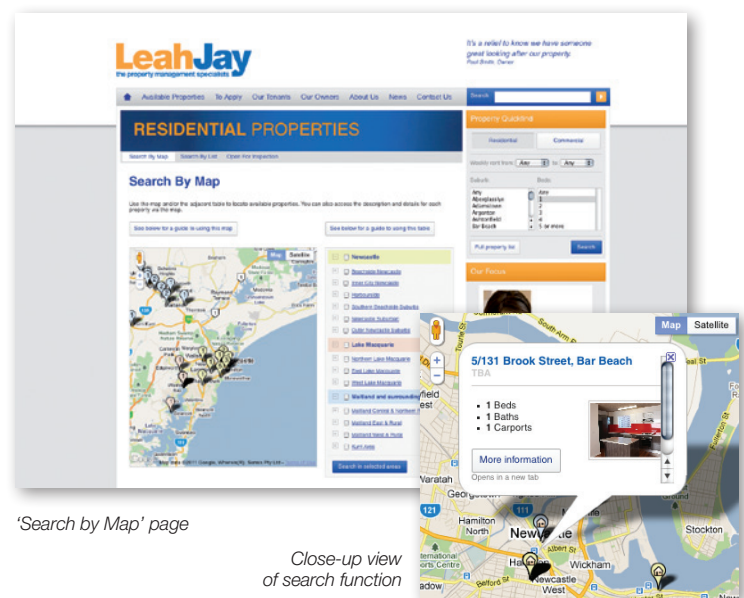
LeahJay
the property management specialists

It's a relief to know we have someone great looking after our property.
Paul Smith, Owner

Available Properties To Apply Our Tenants Our Owners About Us News Contact Us

Search

RESIDENTIAL PROPERTIES

Search By Map Search By List Open For Inspection

Search By Map

Use the map and/or the adjacent table to locate available properties. You can also access the description and details for each property via the map.

See below for a guide to using this map

See below for a guide to using this table

Map Satellite

Newcastle
Beachside Newcastle
Inner City Newcastle
Harbourside
Southern Beachside Suburbs
Newcastle Suburban
Outer Newcastle Suburbs
Lake Macquarie
Northern Lake Macquarie
East Lake Macquarie
West Lake Macquarie
Maitland and surrounding
Maitland Central & Northern
Maitland East & Rural
Maitland West & Rural
Kurri Area

Search in selected areas

Property Quickfind

Residential Commercial

Weekly rent from: Any to: Any

Suburb: Beds:

Any
Aberglasslyn
Adamstown
Argenton
Ashtonfield
Bar Beach

Any
1
2
3
4
5 or more

Full property list

Search

Our Focus

Map Satellite

5/131 Brook Street, Bar Beach
TBA

• 1 Beds
• 1 Baths
• 1 Carports

More information
Opens in a new tab

South Arm Rd
Stockton
Georgetown
Hamilton
Newcastle
Wickham
Newcastle West
Waratah
Albert St
121
Belford St

'Search by Map' page

Close-up view of search function